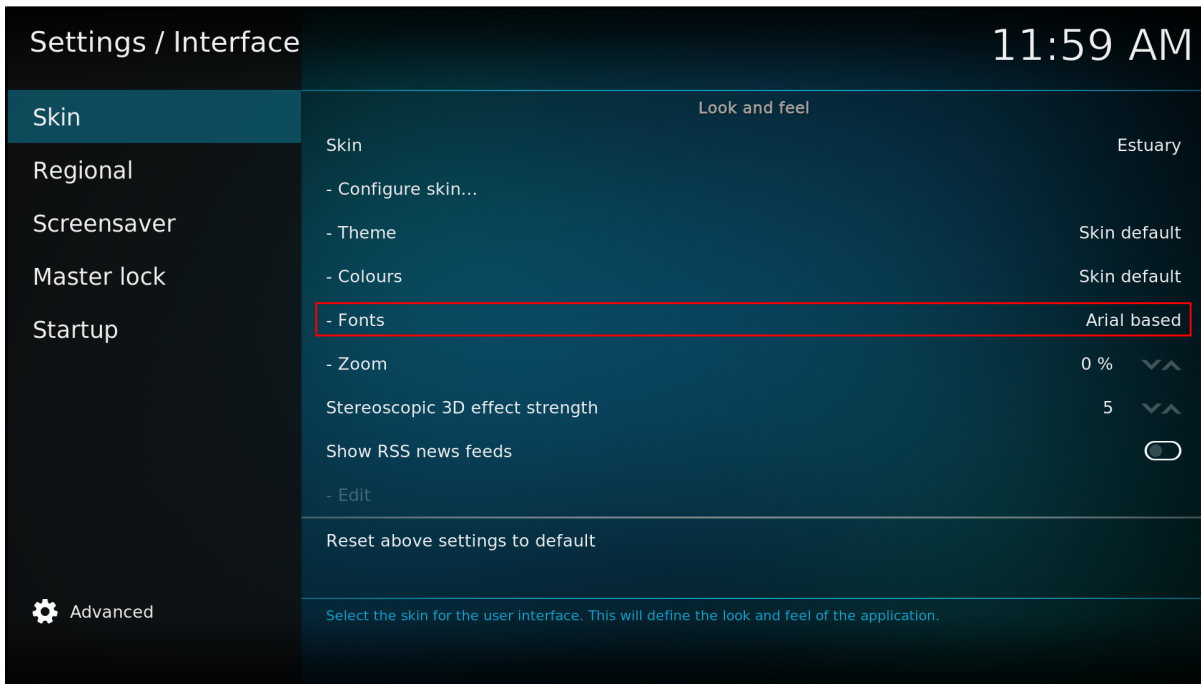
Settings / Interface

11:59 AM

Skin
Regional
Screensaver
Master lock
Startup

Advanced

Look and feel

Skin Estuary
- Configure skin...
- Theme Skin default
- Colours Skin default
- Fonts Arial based
- Zoom 0 %
Stereoscopic 3D effect strength 5
Show RSS news feeds
- Edit

Reset above settings to default

Select the skin for the user interface. This will define the look and feel of the application.